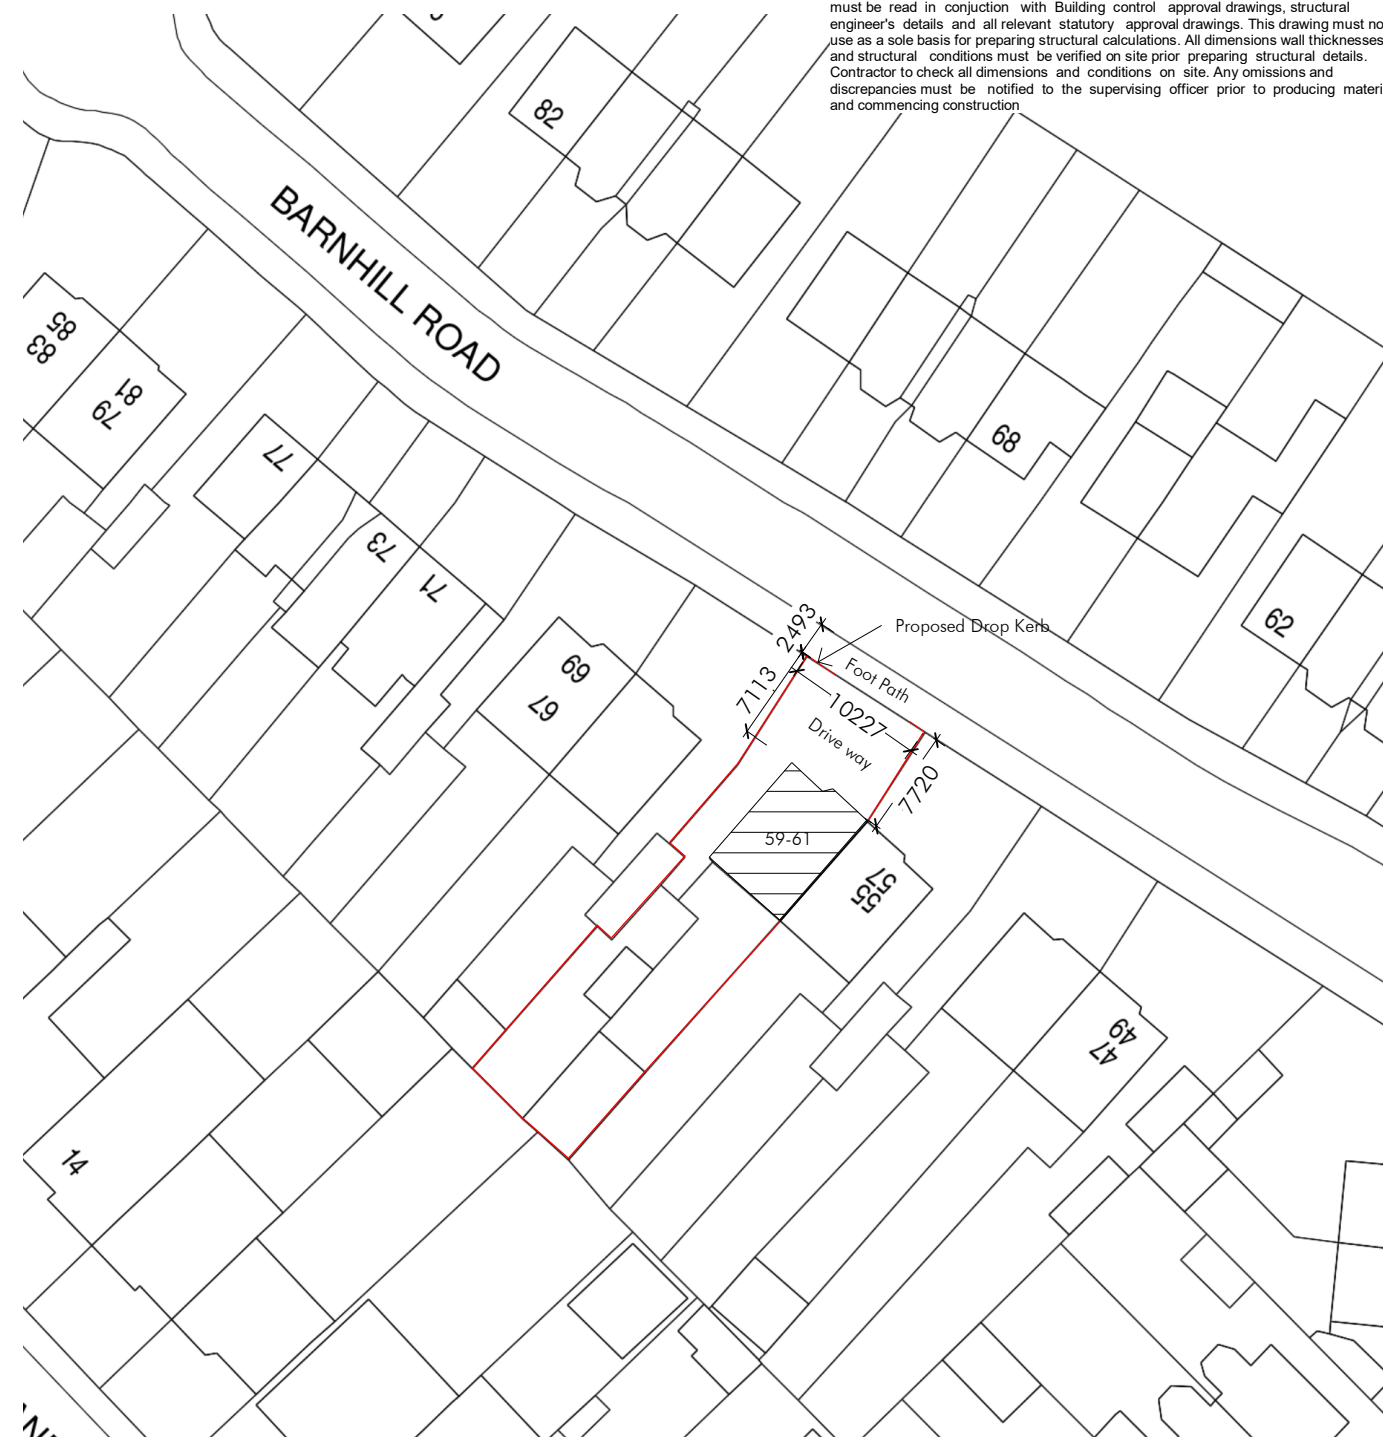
must be read in conjuction with Building control approval drawings, structural engineer's details and all relevant statutory approval drawings. This drawing must no use as a sole basis for preparing structural calculations. All dimensions wall thicknesses and structural conditions must be verified on site prior preparing structural details. Contractor to check all dimensions and conditions on site. Any omissions and discrepancies must be notified to the supervising officer prior to producing materi and commencing construction

82

BARNHILL ROAD

85
83

81
79

77

68

73

71

62

Proposed Drop Kerb

2493

Foot Path

7113

10227

Drive way

69

67

7720

59-61

57
55

49
47

14